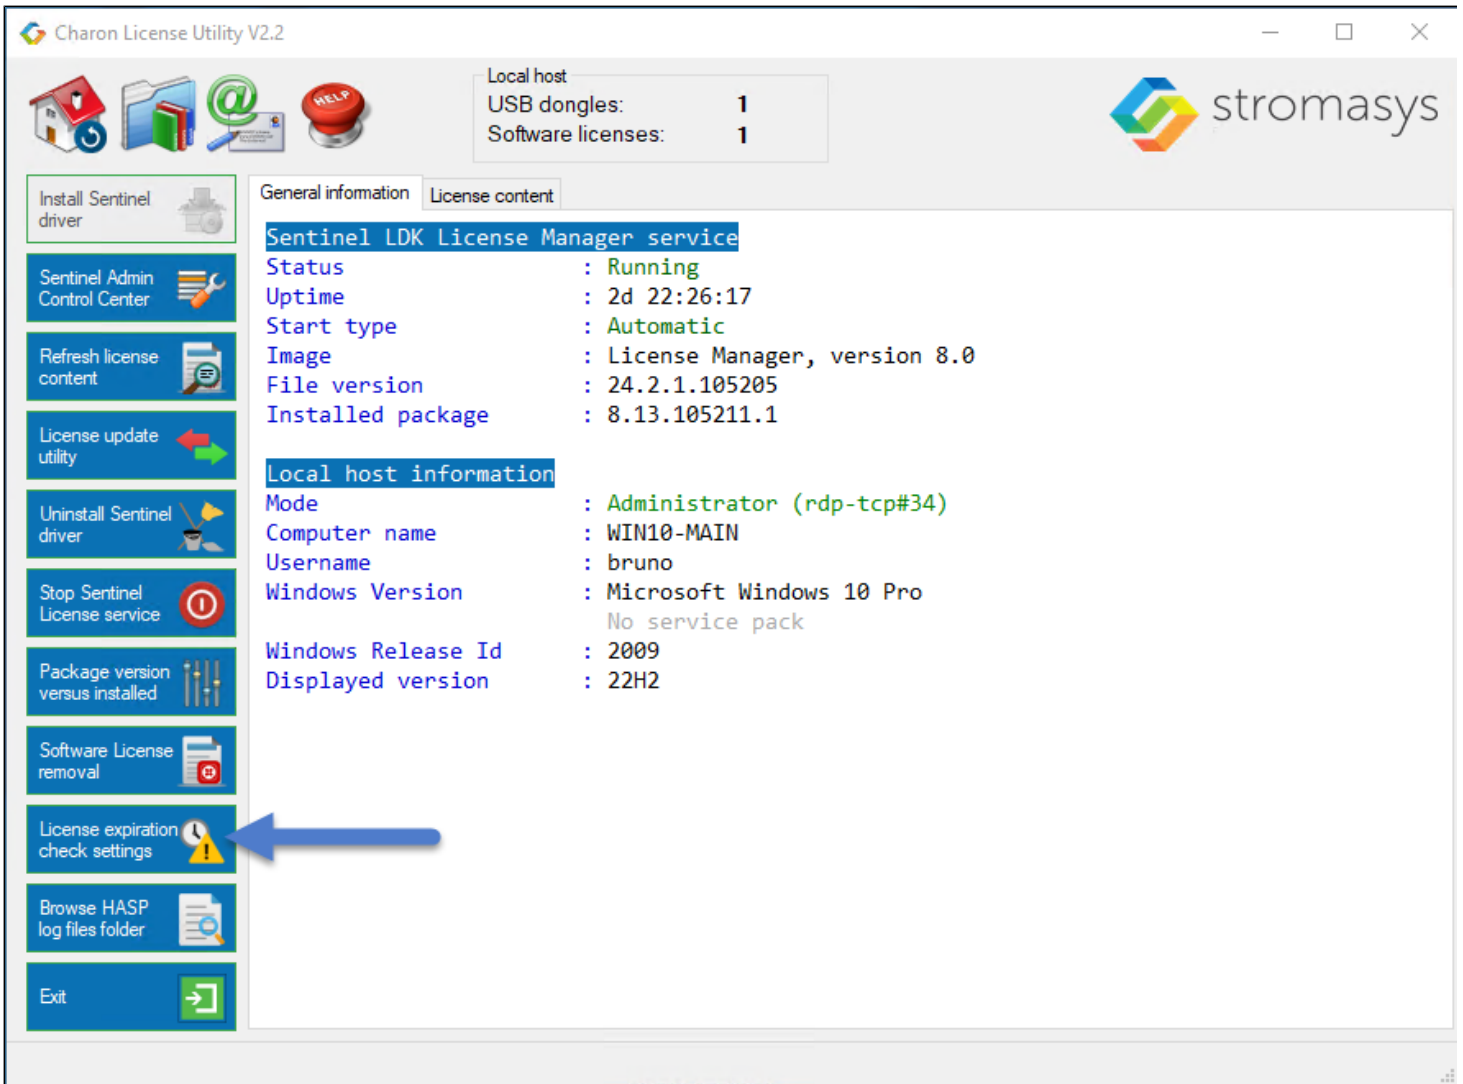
Charon License Utility V2.2

HELP

Local host
USB dongles: 1
Software licenses: 1

stromasys

Install Sentinel driver

Sentinel Admin Control Center

Refresh license content

License update utility

Uninstall Sentinel driver

Stop Sentinel License service

Package version versus installed

Software License removal

License expiration check settings

Browse HASP log files folder

Exit

General information | License content

Sentinel LDK License Manager service
Status : Running
Uptime : 2d 22:26:17
Start type : Automatic
Image : License Manager, version 8.0
File version : 24.2.1.105205
Installed package : 8.13.105211.1

Local host information
Mode : Administrator (rdp-tcp#34)
Computer name : WIN10-MAIN
Username : bruno
Windows Version : Microsoft Windows 10 Pro
No service pack
Windows Release Id : 2009
Displayed version : 22H2